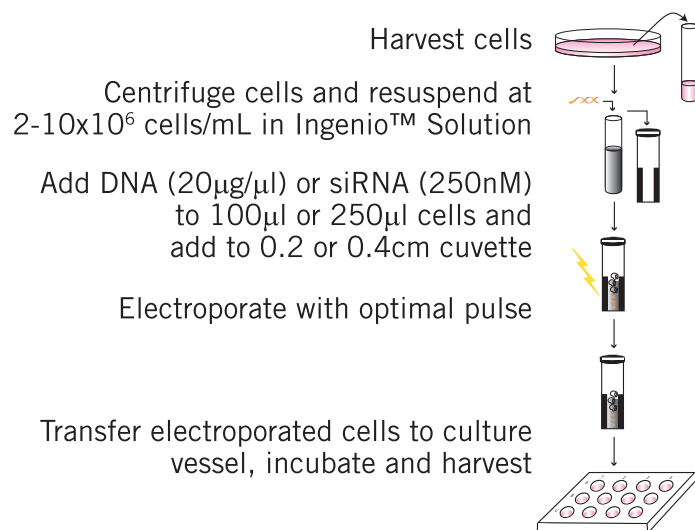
Harvest cells

Centrifuge cells and resuspend at 2-10x$10^6$ cells/mL in Ingenio™ Solution

Add DNA (20$\mu$g/$\mu$l) or siRNA (250nM) to 100$\mu$l or 250$\mu$l cells and add to 0.2 or 0.4cm cuvette

Electroporate with optimal pulse

Transfer electroporated cells to culture vessel, incubate and harvest